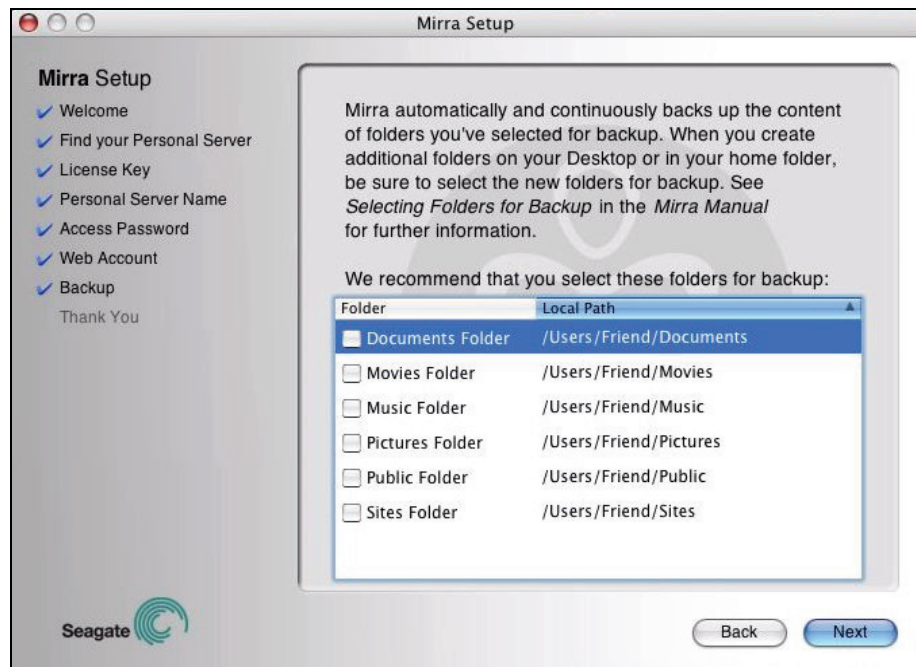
Mirra Setup

Mirra Setup
Welcome
Find your Personal Server
License Key
Personal Server Name
Access Password
Web Account
Backup
Thank You

Mirra automatically and continuously backs up the content of folders you've selected for backup. When you create additional folders on your Desktop or in your home folder, be sure to select the new folders for backup. See *Selecting Folders for Backup* in the *Mirra Manual* for further information.

We recommend that you select these folders for backup:

| Folder | Local Path |
|---|---|
| Documents Folder | /Users/Friend/Documents |
| Movies Folder | /Users/Friend/Movies |
| Music Folder | /Users/Friend/Music |
| Pictures Folder | /Users/Friend/Pictures |
| Public Folder | /Users/Friend/Public |
| Sites Folder | /Users/Friend/Sites |

Seagate

Back
Next